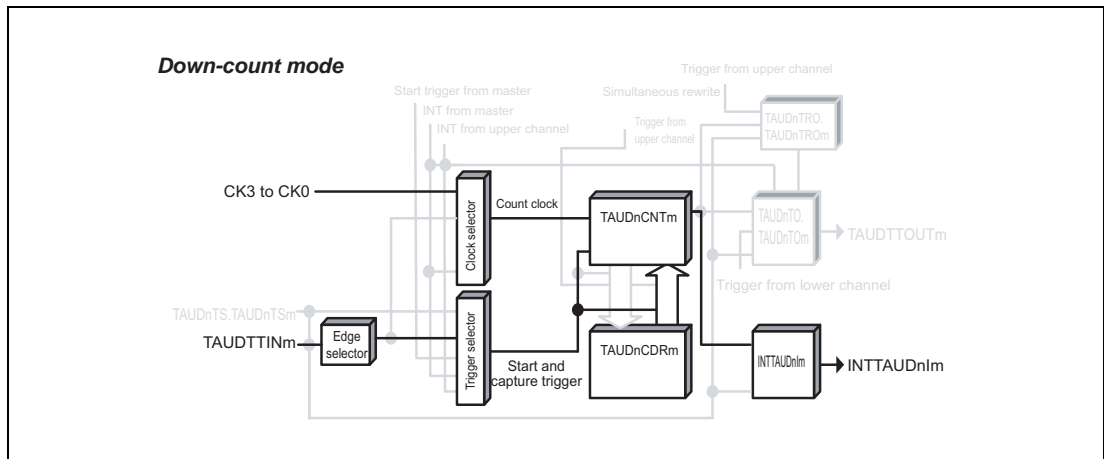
Down-count mode

Start trigger from master
INT from master
INT from upper channel
Trigger from upper channel
Trigger from upper channel
Simultaneous rewrite
TAUDnTRO.
TAUDnTROm

CK3 to CK0
Clock selector
Count clock
TAUDnCNTm
TAUDnTO.
TAUDnTOm
TAUDTTOUTm
Trigger from lower channel

TAUDnTS.TAUDnTSm
TAUDTTINm
Edge selector
Trigger selector
Start and capture trigger
TAUDnCDRm
INTTAUDnIm
INTTAUDnIm